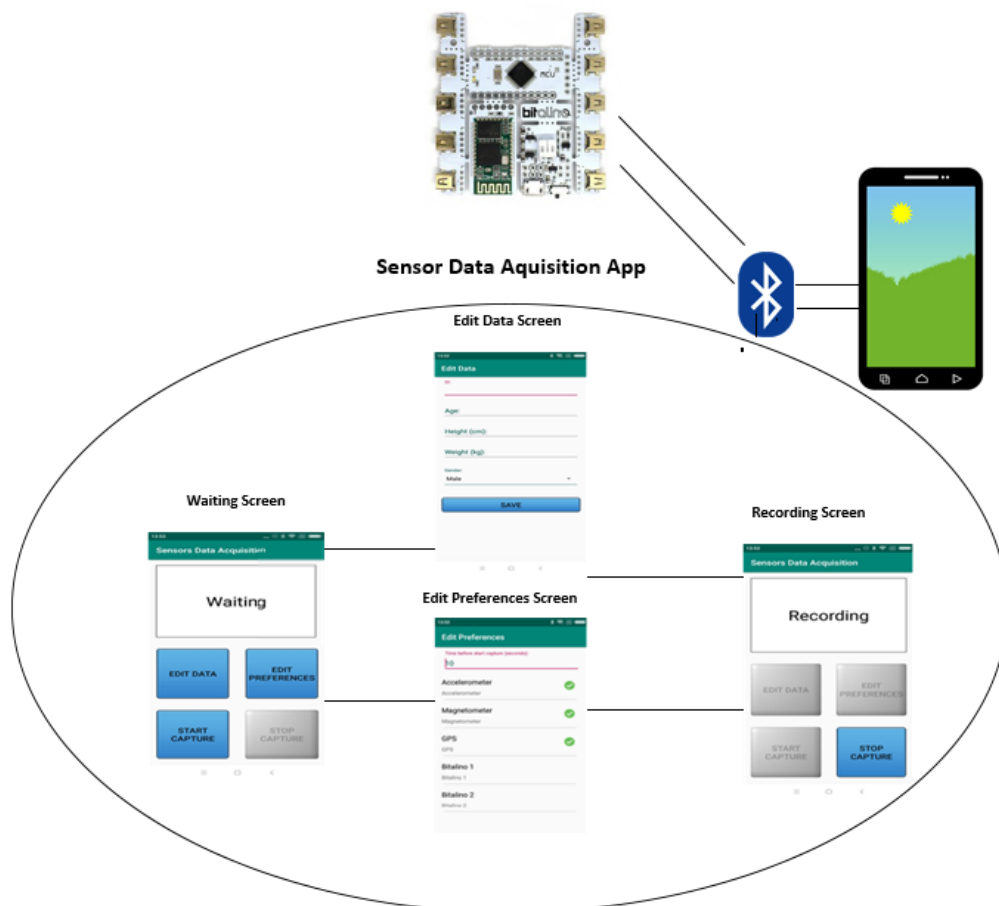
bitalino

Sensor Data Aquisition App

Edit Data Screen

Edit Data

Age:

Height (cm):

Weight (kg):

Gender

Male

SAVE

Waiting Screen

Sensors Data Acquisition

Waiting

EDIT DATA

EDIT PREFERENCES

START CAPTURE

STOP CAPTURE

Edit Preferences Screen

Edit Preferences

Time before start capture (seconds)

10

Accelerometer

Accelerometer

Magnetometer

Magnetometer

GPS

GPS

Bitalino 1

Bitalino 1

Bitalino 2

Bitalino 2

Recording Screen

Sensors Data Acquisition

Recording

EDIT DATA

EDIT PREFERENCES

START CAPTURE

STOP CAPTURE